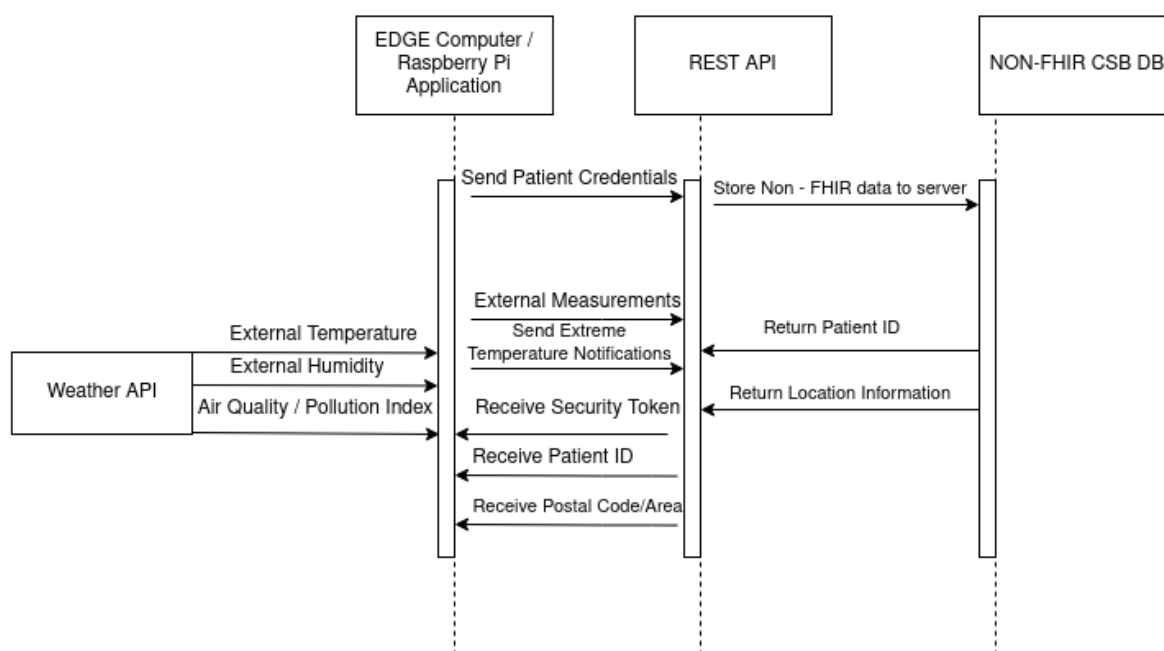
EDGE Computer / Raspberry Pi Application

REST API

NON-FHIR CSB DB

Send Patient Credentials

Store Non - FHIR data to server

External Measurements

Send Extreme Temperature Notifications

Return Patient ID

External Temperature

External Humidity

Weather API

Air Quality / Pollution Index

Return Location Information

Receive Security Token

Receive Patient ID

Receive Postal Code/Area